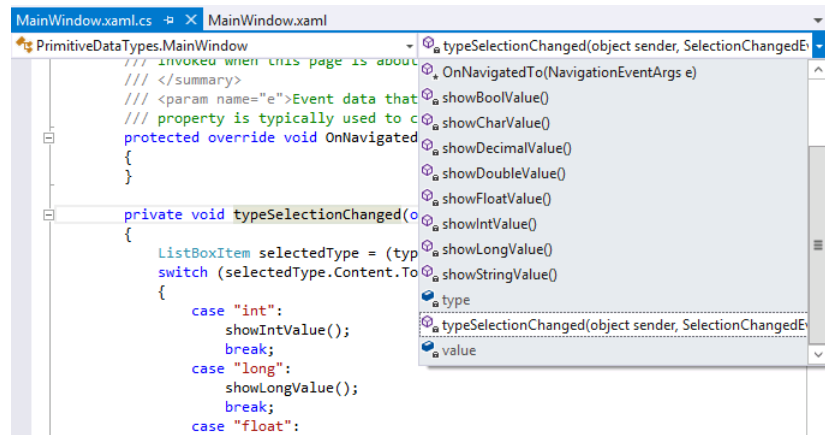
MainWindow.xaml.cs MainWindow.xaml

PrimitiveDataTypes.MainWindow

typeSelectionChanged(object sender, SelectionChangedE

/// invoked when this page is about
/// </summary>
/// <param name="e">Event data that
/// property is typically used to c
protected override void OnNavigated
{
}

private void typeSelectionChanged(o
{
ListBoxItem selectedType = (typ
switch (selectedType.Content.To
{
case "int":
showIntValue();
break;
case "long":
showLongValue();
break;
case "float":

OnNavigatedTo(NavigationEventArgs e)
showBoolValue()
showCharValue()
showDecimalValue()
showDoubleValue()
showFloatValue()
showIntValue()
showLongValue()
showStringValue()
type
typeSelectionChanged(object sender, SelectionChangedE
value